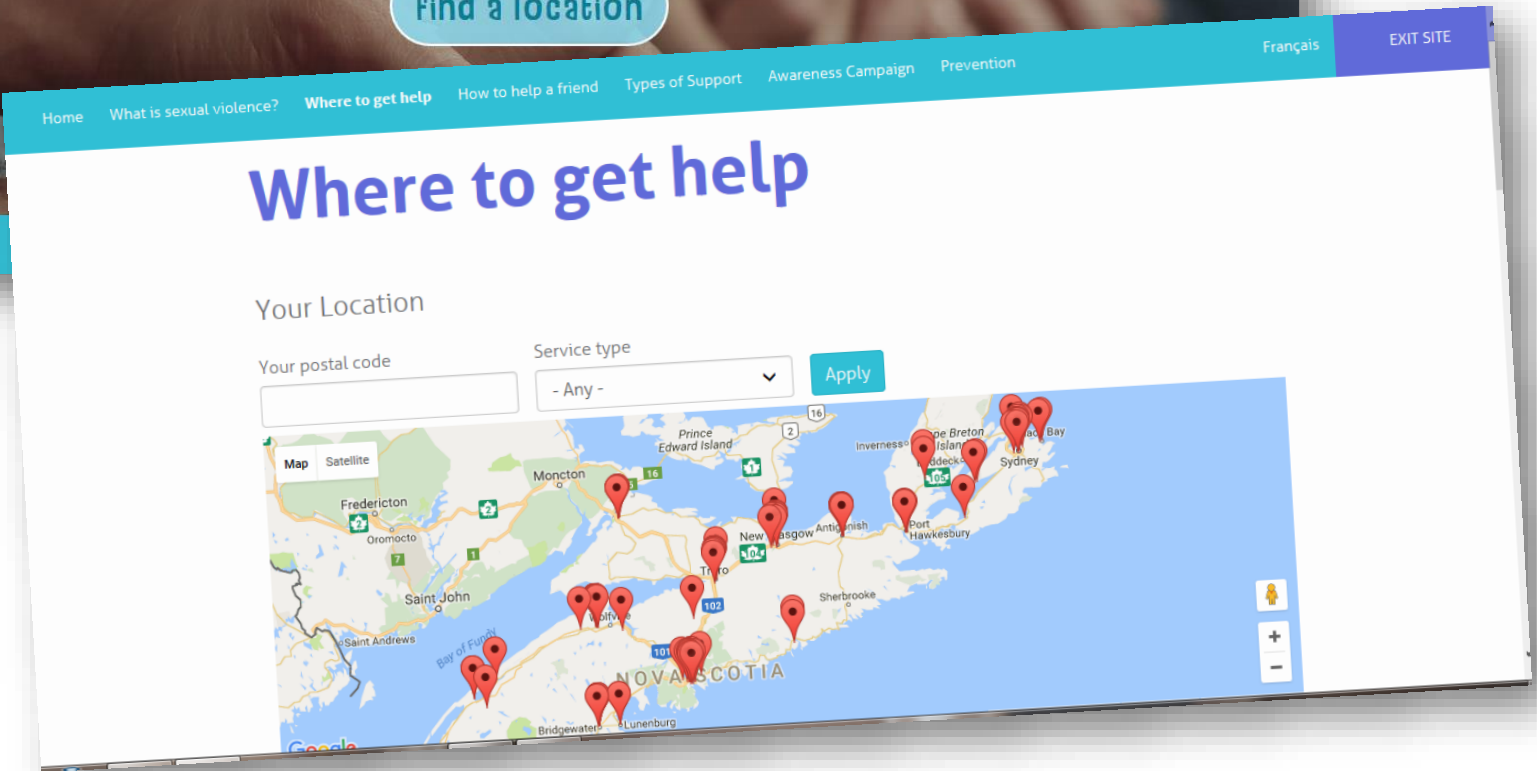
Find a location

Français

EXIT SITE

Home What is sexual violence? Where to get help How to help a friend Types of Support Awareness Campaign Prevention

Where to get help

Your Location

Your postal code

Service type

- Any -

Apply

Map Satellite

Prince Edward Island

Moncton

Fredericton

Oromocto

Saint John

Saint Andrews

Bay of Fundy

Inverness

Cape Breton Island

Baddeck

Sydney

Bay

Antigonish

New Glasgow

Truro

Port Hawkesbury

Sherbrooke

Wolfville

NOVA SCOTIA

Bridgewater

Lunenburg

16

2

1

2

7

1

104

102

101

105

Google

+

−